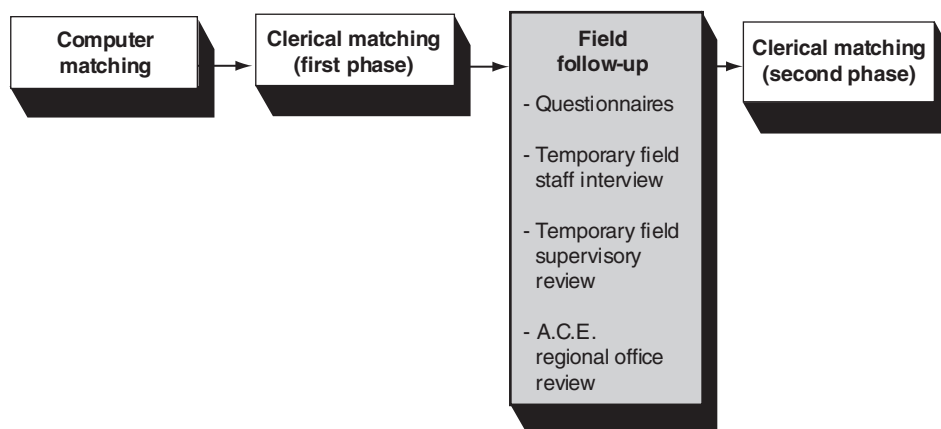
Computer matching

Clerical matching (first phase)

Field follow-up

- Questionnaires

- Temporary field staff interview

- Temporary field supervisory review

- A.C.E. regional office review

Clerical matching (second phase)